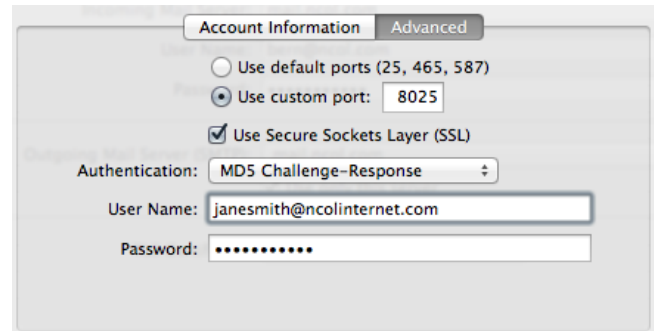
Account Information | Advanced

Use default ports (25, 465, 587)

Use custom port: 8025

Use Secure Sockets Layer (SSL)

Authentication: MD5 Challenge-Response

User Name: janesmith@ncolinternet.com

Password: •••••••••••